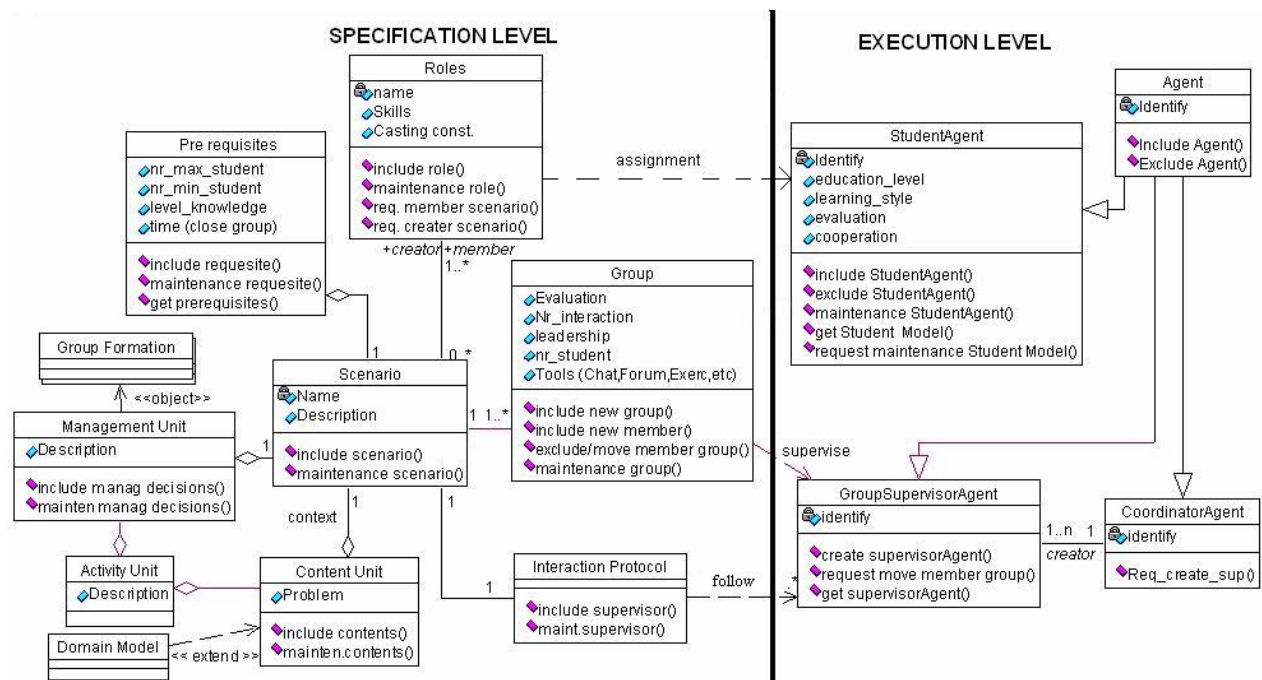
SPECIFICATION LEVEL

EXECUTION LEVEL

Roles
name
Skills
Casting const.
include role()
maintenance role()
req. member scenario()
req. creater scenario()

+creator +member
1..*

Pre requisites
nr_max_student
nr_min_student
level_knowledge
time (close group)
include requesite()
maintenance requesite()
get prerequisites()

assignment

StudentAgent
Identify
education_level
learning_style
evaluation
cooperation
include StudentAgent()
exclude StudentAgent()
maintenance StudentAgent()
get Student Model()
request maintenance Student Model()

Agent
Identify
Include Agent()
Exclude Agent()

Group
Evaluation
Nr_interaction
leadership
nr_student
Tools (Chat,Forum,Exerc,etc)
include new group()
include new member()
exclude/move member group()
maintenance group()

Group Formation

<<object>>

Management Unit
Description
include manag decisions()
mainten manag decisions()

1

1

0..*

Scenario
Name
Description
include scenario()
maintenance scenario()

1 1..*

supervise

context
1

1

Activity Unit
Description

Content Unit
Problem
include contents()
mainten.contents()

Domain Model

<< extend >>

1

Interaction Protocol
include supervisor()
maint.supervisor()

follow

*

GroupSupervisorAgent
identify
create supervisorAgent()
request move member group()
get supervisorAgent()

1..n 1
creator

CoordinatorAgent
identify
Req_create_sup()